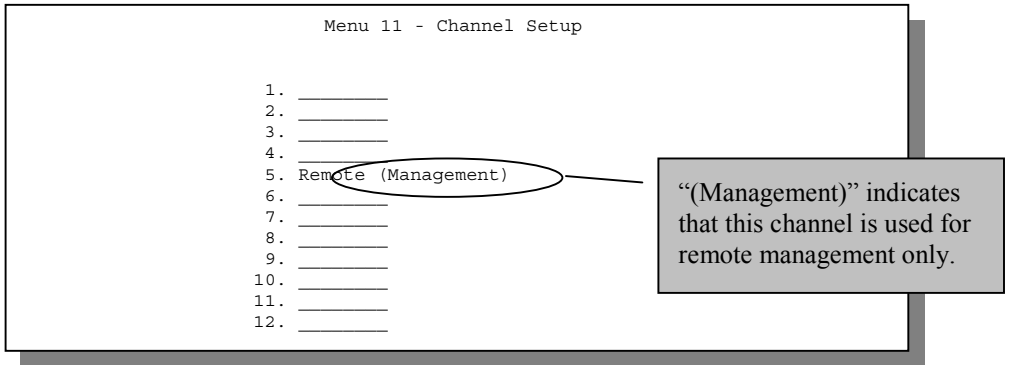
Menu 11 - Channel Setup

1. ________
2. ________
3. ________
4. ________
5. Remote (Management)
6. ________
7. ________
8. ________
9. ________
10. ________
11. ________
12. ________

"(Management)" indicates that this channel is used for remote management only.